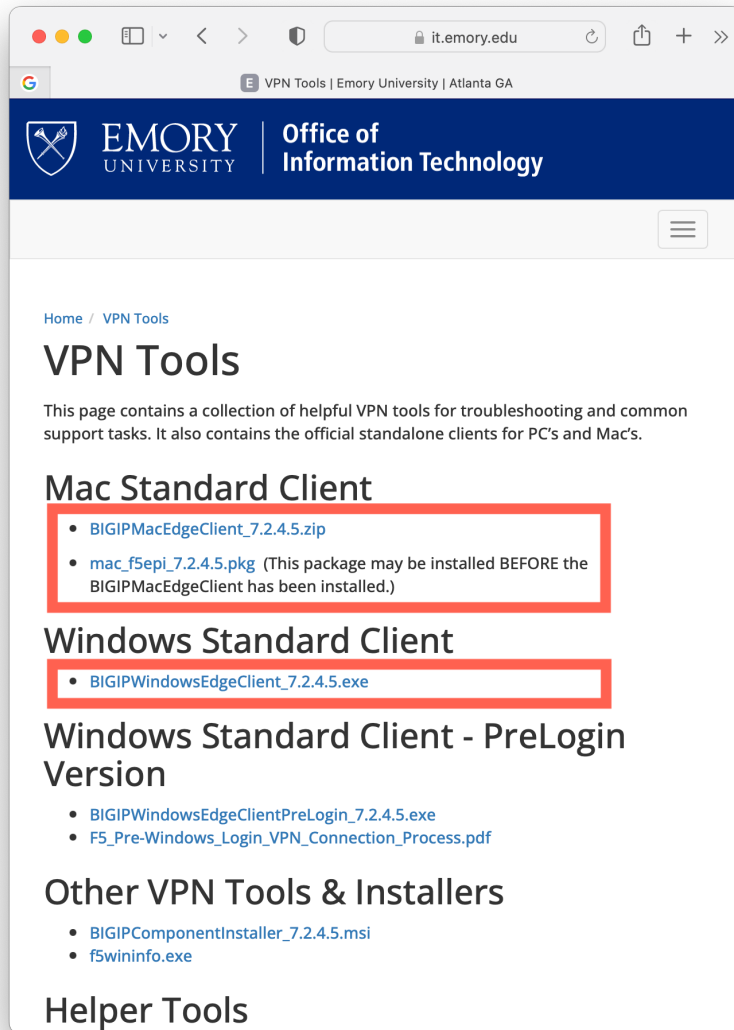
it.emory.edu

G

E VPN Tools | Emory University | Atlanta GA

EMORY UNIVERSITY | Office of Information Technology

Home / VPN Tools

VPN Tools

This page contains a collection of helpful VPN tools for troubleshooting and common support tasks. It also contains the official standalone clients for PC's and Mac's.

Mac Standard Client

- BIGIPMacEdgeClient_7.2.4.5.zip
- mac_f5epi_7.2.4.5.pkg (This package may be installed BEFORE the BIGIPMacEdgeClient has been installed.)

Windows Standard Client

- BIGIPWindowsEdgeClient_7.2.4.5.exe

Windows Standard Client - PreLogin Version

- BIGIPWindowsEdgeClientPreLogin_7.2.4.5.exe
- F5_Pre-Windows_Login_VPN_Connection_Process.pdf

Other VPN Tools & Installers

- BIGIPComponentInstaller_7.2.4.5.msi
- f5wininfo.exe

Helper Tools